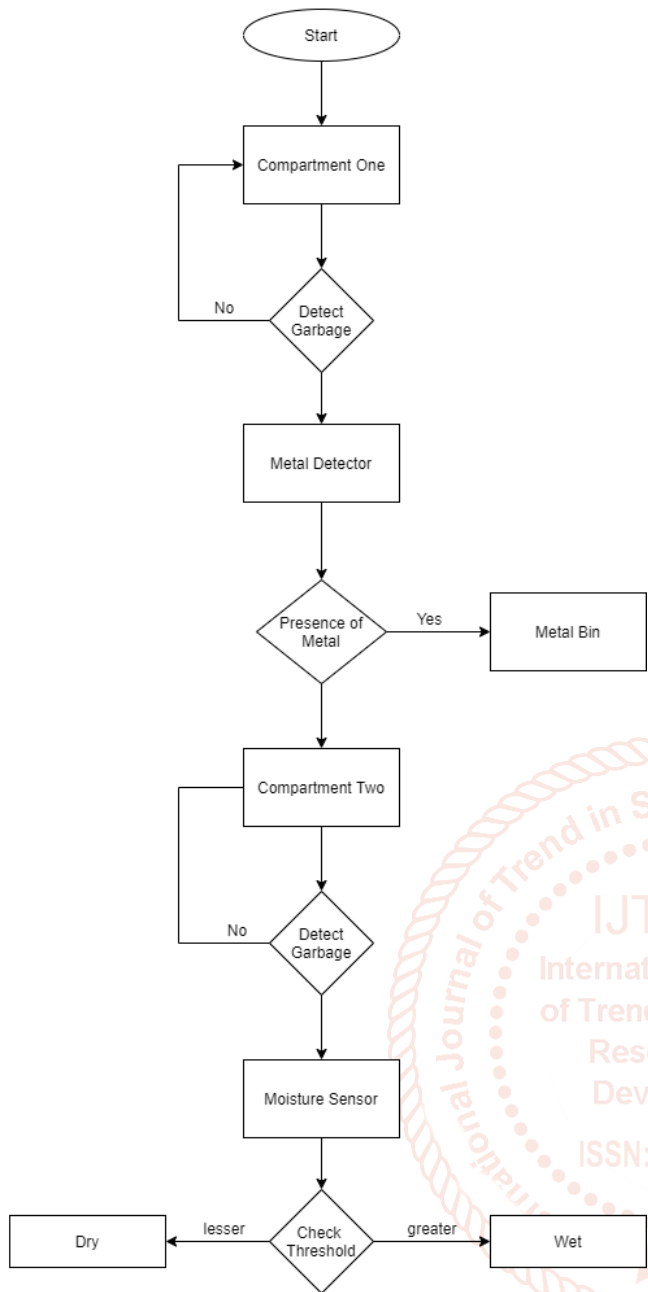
Start

Compartment One

No

Detect Garbage

Metal Detector

Presence of Metal

Yes

Metal Bin

Compartment Two

No

Detect Garbage

Moisture Sensor

Dry

lesser

Check Threshold

greater

Wet

International Journal of Trend in S

IJT

Internat
of Trend
Rese
Dev

ISSN: